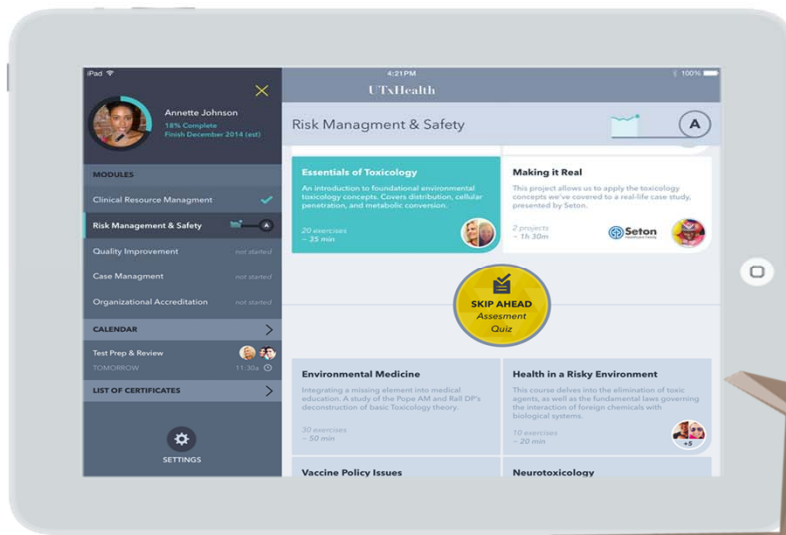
iPad

4:21PM

100%

UTxHealth

Annette Johnson
18% Complete
Finish December 2014 (est)

MODULES

Clinical Resource Managment

Risk Management & Safety

A

Quality Improvement
not started

Case Managment
not started

Organizational Accreditation
not started

CALENDAR

Test Prep & Review
TOMORROW
11:30a

LIST OF CERTIFICATES

SETTINGS

Risk Managment & Safety

A

Essentials of Toxicology
An introduction to foundational environmental toxicology concepts. Covers distribution, cellular penetration, and metabolic conversion.

20 exercises
~ 35 min

Making it Real
This project allows us to apply the toxicology concepts we've covered to a real-life case study, presented by Seton.

2 projects
~ 1h 30m

Seton

SKIP AHEAD
Assesment
Quiz

Environmental Medicine
Integrating a missing element into medical education. A study of the Pope AM and Rall DP's deconstruction of basic Toxicology theory.

30 exercises
~ 50 min

Health in a Risky Environment
This course delves into the elimination of toxic agents, as well as the fundamental laws governing the interaction of foreign chemicals with biological systems.

10 exercises
~ 20 min

+5

Vaccine Policy Issues

Neurotoxicology